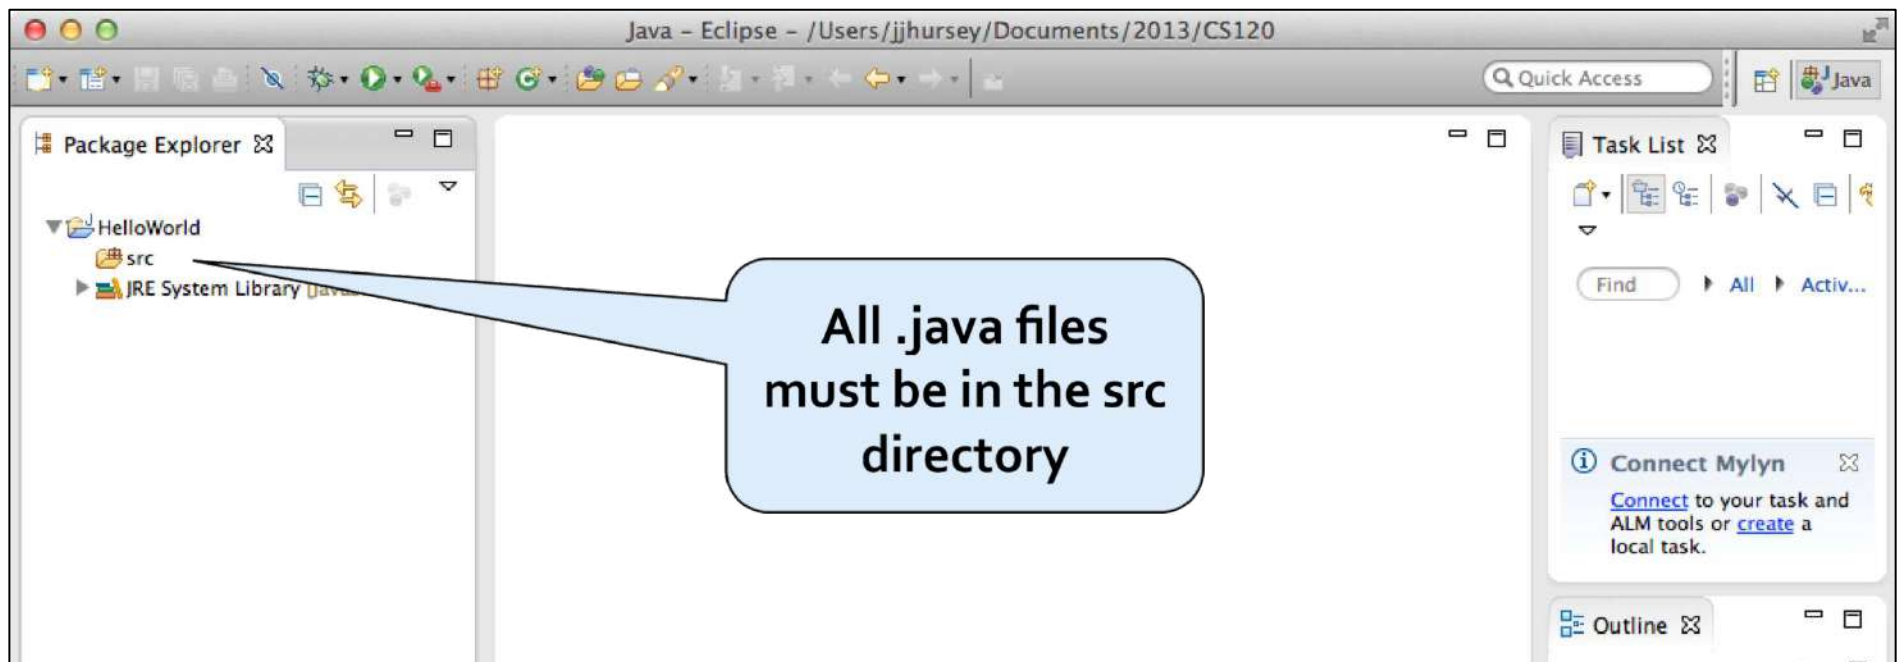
Java – Eclipse – /Users/jjhursey/Documents/2013/CS120

Quick Access

Java

Package Explorer

HelloWorld

src

JRE System Library [Java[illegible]

All .java files must be in the src directory

Task List

Find

All

Activ...

Connect Mylyn

Connect to your task and ALM tools or create a local task.

Outline